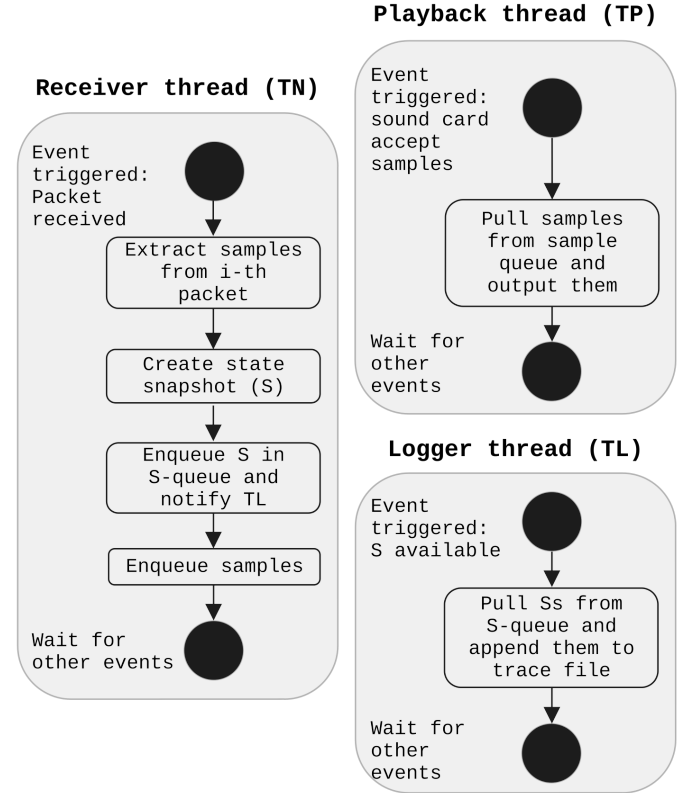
Receiver thread (TN)

Event triggered: Packet received

Extract samples from i-th packet

Create state snapshot (S)

Enqueue S in S-queue and notify TL

Enqueue samples

Wait for other events

Playback thread (TP)

Event triggered: sound card accept samples

Pull samples from sample queue and output them

Wait for other events

Logger thread (TL)

Event triggered: S available

Pull Ss from S-queue and append them to trace file

Wait for other events